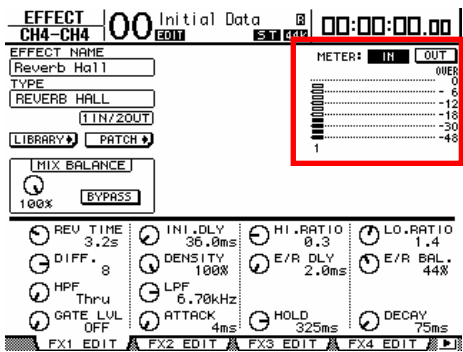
EFFECT CH4-CH4
00 Initial Data EDIT
ST 44k
00:00:00.00

EFFECT NAME
Reverb Hall
TYPE
REVERB HALL
1IN/2OUT
LIBRARY
PATCH
MIX BALANCE
100%
BYPASS

METER: IN OUT
OVER
0
- 6
-12
-18
-30
-48
1

REV TIME 3.2s
INI.DLY 36.0ms
HI.RATIO 0.3
LO.RATIO 1.4
DIFF. 8
DENSITY 100%
E/R DLY 2.0ms
E/R BAL. 44%
HPF Thru
LPF 6.70kHz
GATE LVL OFF
ATTACK 4ms
HOLD 325ms
DECAY 75ms

FX1 EDIT
FX2 EDIT
FX3 EDIT
FX4 EDIT